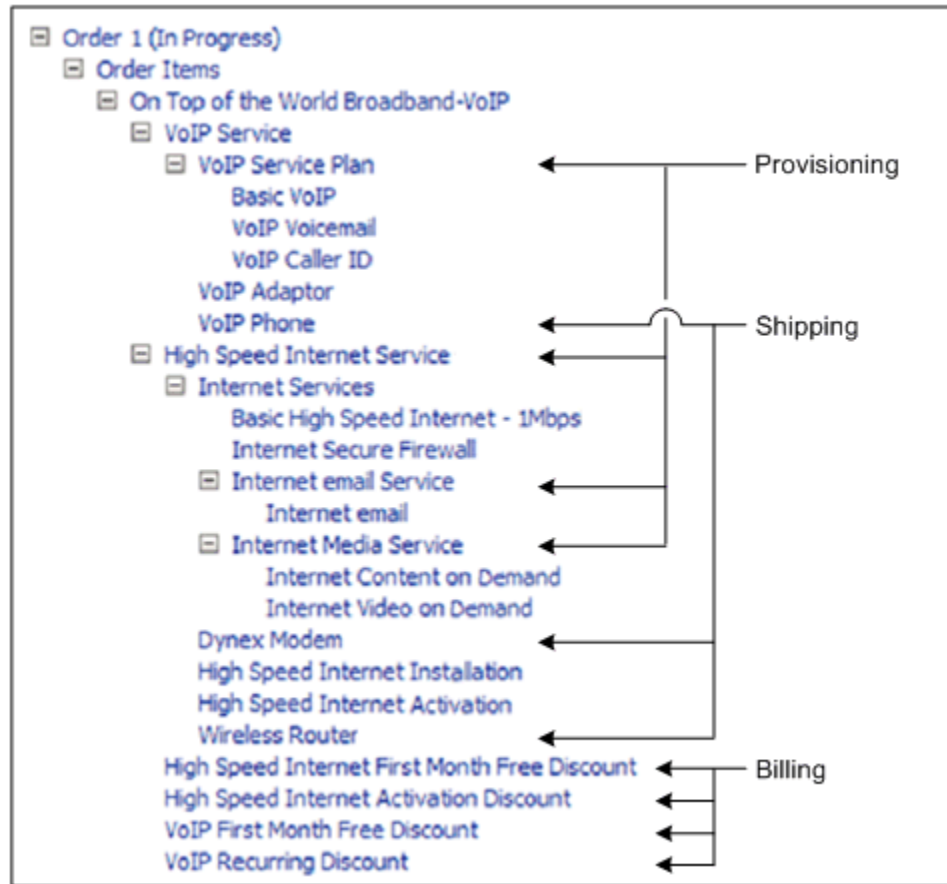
⊟ Order 1 (In Progress)
⊟ Order Items
⊟ On Top of the World Broadband-VoIP
⊟ VoIP Service
⊟ VoIP Service Plan
Basic VoIP
VoIP Voicemail
VoIP Caller ID
VoIP Adaptor
VoIP Phone
⊟ High Speed Internet Service
⊟ Internet Services
Basic High Speed Internet - 1Mbps
Internet Secure Firewall
⊟ Internet email Service
Internet email
⊟ Internet Media Service
Internet Content on Demand
Internet Video on Demand
Dynex Modem
High Speed Internet Installation
High Speed Internet Activation
Wireless Router
High Speed Internet First Month Free Discount
High Speed Internet Activation Discount
VoIP First Month Free Discount
VoIP Recurring Discount

Provisioning
Shipping
Billing